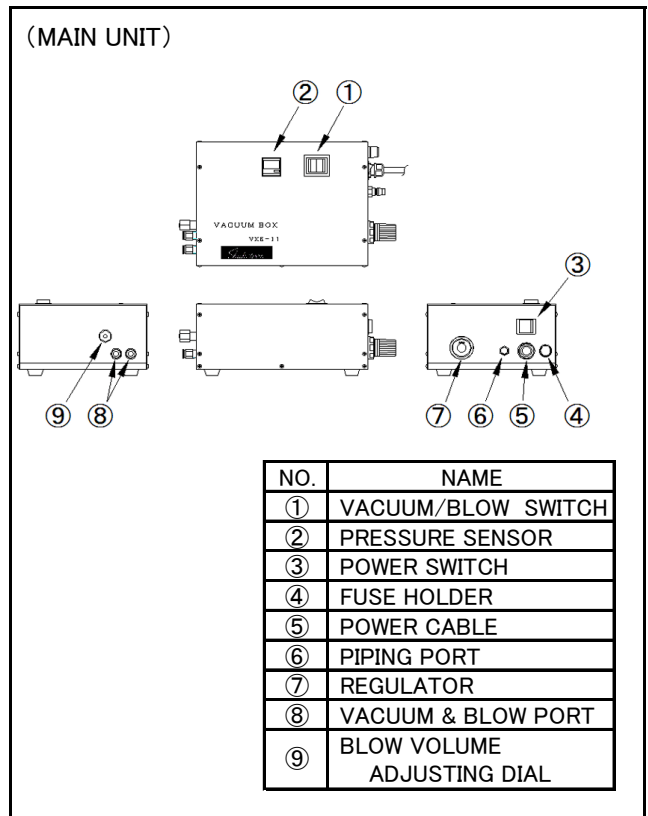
(MAIN UNIT)

② ①

VACUUM BOX
VXE-11

③

⑨ ⑧

⑦ ⑥ ⑤ ④

| NO. | NAME |
|---|---|
| ① | VACUUM/BLOW SWITCH |
| ② | PRESSURE SENSOR |
| ③ | POWER SWITCH |
| ④ | FUSE HOLDER |
| ⑤ | POWER CABLE |
| ⑥ | PIPING PORT |
| ⑦ | REGULATOR |
| ⑧ | VACUUM & BLOW PORT |
| ⑨ | BLOW VOLUME ADJUSTING DIAL |